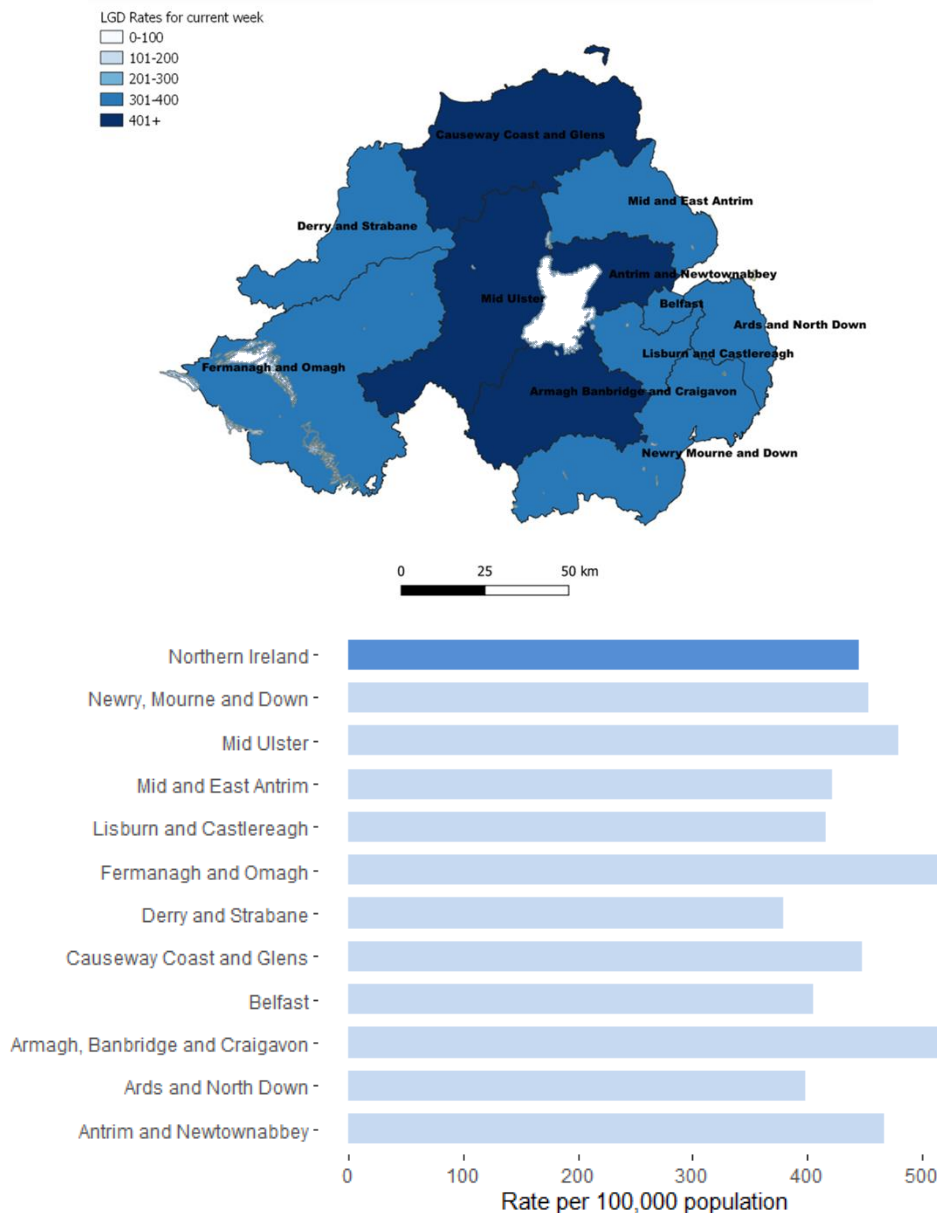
LGD Rates for current week
0-100
101-200
201-300
301-400
401+

Causeway Coast and Glens
Mid and East Antrim
Derry and Strabane
Antrim and Newtownabbey
Mid Ulster
Belfast
Ards and North Down
Lisburn and Castlereagh
Fermanagh and Omagh
Armagh Banbridge and Craigavon
Newry Mourne and Down

0 25 50 km

Northern Ireland
Newry, Mourne and Down
Mid Ulster
Mid and East Antrim
Lisburn and Castlereagh
Fermanagh and Omagh
Derry and Strabane
Causeway Coast and Glens
Belfast
Armagh, Banbridge and Craigavon
Ards and North Down
Antrim and Newtownabbey

0 100 200 300 400 500
Rate per 100,000 population